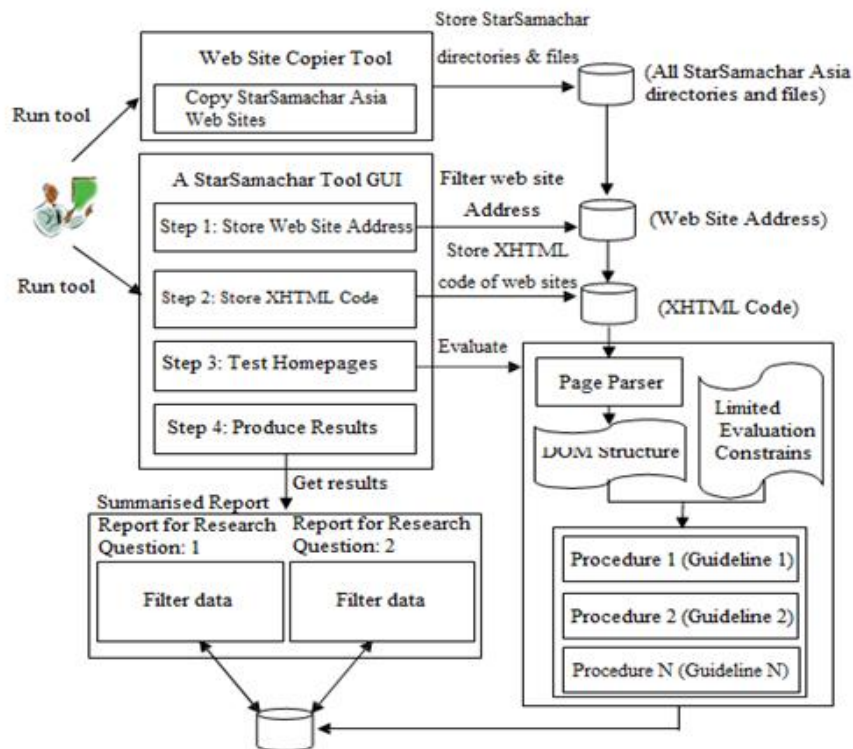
Web Site Copier Tool

Copy StarSamachar Asia Web Sites

Store StarSamachar directories & files

(All StarSamachar Asia directories and files)

Run tool

A StarSamachar Tool GUI

Step 1: Store Web Site Address

Filter web site Address

(Web Site Address)

Run tool

Step 2: Store XHTML Code

Store XHTML code of web sites

(XHTML Code)

Step 3: Test Homepages

Evaluate

Step 4: Produce Results

Page Parser

Limited Evaluation Constrains

DOM Structure

Get results

Summarised Report

Report for Research Question: 1

Filter data

Report for Research Question: 2

Filter data

Procedure 1 (Guideline 1)

Procedure 2 (Guideline 2)

Procedure N (Guideline N)